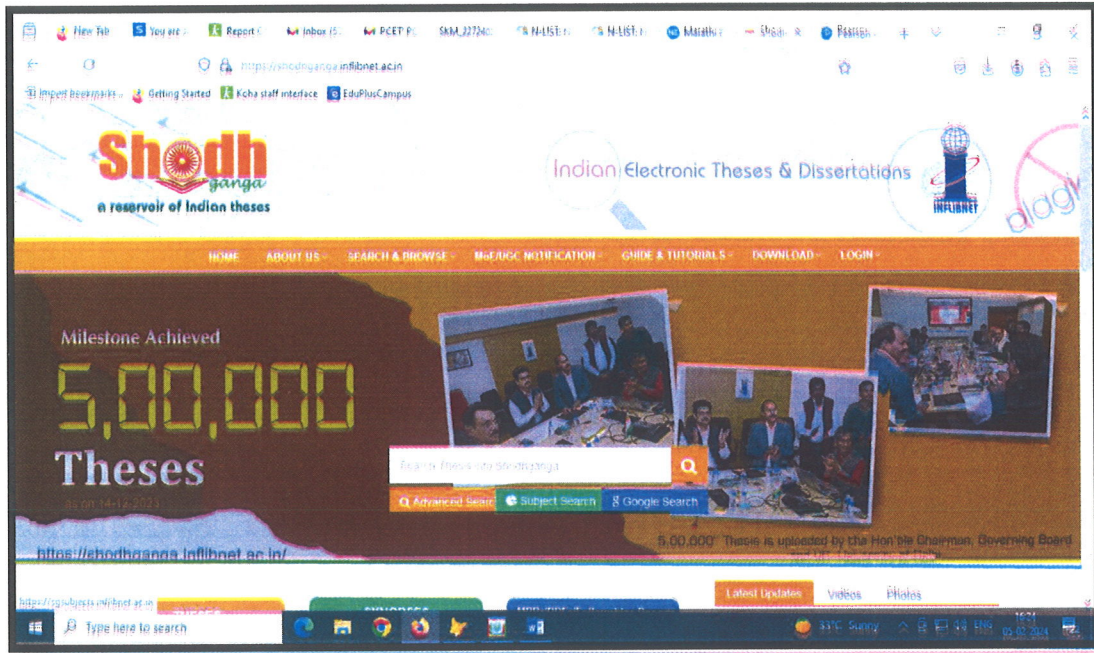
New Tab | You are | Report | Inbox (5) | PCET P | SKM_22724 | N-LIST | N-LIST | Marathi | Shodh | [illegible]

https://shodhganga.inflibnet.ac.in

Import bookmarks... | Getting Started | Koha staff interface | EduPlusCampus

Shodhganga
a reservoir of Indian theses

Indian Electronic Theses & Dissertations

INFLIBNET

HOME | ABOUT US | SEARCH & BROWSE | MoE/UGC NOTIFICATION | GUIDE & TUTORIALS | DOWNLOAD | LOGIN

Milestone Achieved
5,00,000
Theses
as on 14-12-2023

Search Thesis into Shodhganga

Advanced Search | Subject Search | Google Search

https://shodhganga.inflibnet.ac.in/

5,00,000th Thesis is uploaded by the Hon'ble Chairman, Governing Board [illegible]

https://sgsubjects.inflibnet.ac.in

Latest Updates | Videos | Photos

Type here to search

33°C Sunny ENG 05-02-2024